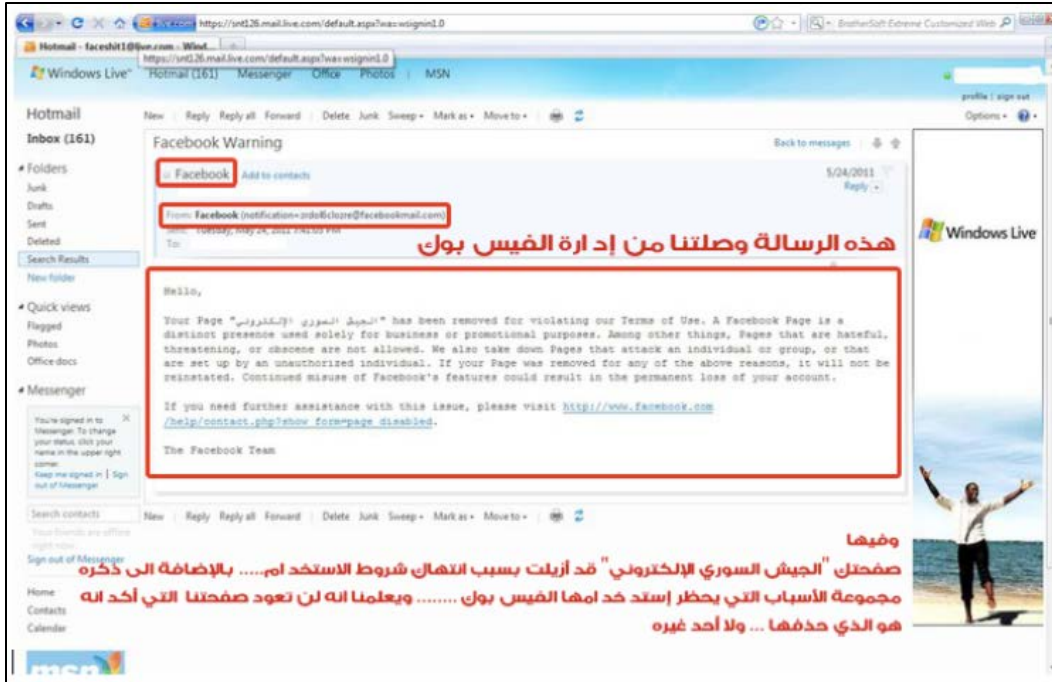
https://snt126.mail.live.com/default.aspx?wa=wsignin1.0

BrotherSoft Extreme Customized Web

Hotmail - faceshit1@live.com - Wind...

https://snt126.mail.live.com/default.aspx?wa=wsignin1.0

Windows Live™ Hotmail (161) Messenger Office Photos | MSN

profile | sign out

Hotmail

Inbox (161)

Folders

Junk

Drafts

Sent

Deleted

Search Results

New folder

Quick views

Flagged

Photos

Office docs

Messenger

You're signed in to Messenger. To change your status, click your name in the upper right corner. Keep me signed in | Sign out of Messenger

Search contacts

Your friends are offline right now

Sign out of Messenger

Home

Contacts

Calendar

msn

New | Reply Reply all Forward | Delete Junk Sweep ▾ Mark as ▾ Move to ▾ |

Options ▾

Facebook Warning

Back to messages

Facebook Add to contacts

5/24/2011

Reply ▾

From: Facebook (notification=zrdo4lclozre@facebookmail.com)

Sent: Tuesday, May 24, 2011 7:40:03 PM

To:

هذه الرسالة وصلتنا من إدارة الفيس بوك

Windows Live

Hello,

Your Page "الجيش السوري الإلكتروني" has been removed for violating our Terms of Use. A Facebook Page is a distinct presence used solely for business or promotional purposes. Among other things, Pages that are hateful, threatening, or obscene are not allowed. We also take down Pages that attack an individual or group, or that are set up by an unauthorized individual. If your Page was removed for any of the above reasons, it will not be reinstated. Continued misuse of Facebook's features could result in the permanent loss of your account.

If you need further assistance with this issue, please visit http://www.facebook.com/help/contact.php?show_form=page_disabled.

The Facebook Team

New | Reply Reply all Forward | Delete Junk Sweep ▾ Mark as ▾ Move to ▾ |

وفيها

صفحتك "الجيش السوري الإلكتروني" قد أزيلت بسبب انتهاك شروط الاستخد ام..... بالإضافة الى ذكره مجموعة الأسباب التي يحظر إستد خد امها الفيس بوك ....... ويعلمنا انه لن تعود صفحتنا التي أكد انه هو الذي حذفها ... ولا أحد غيره